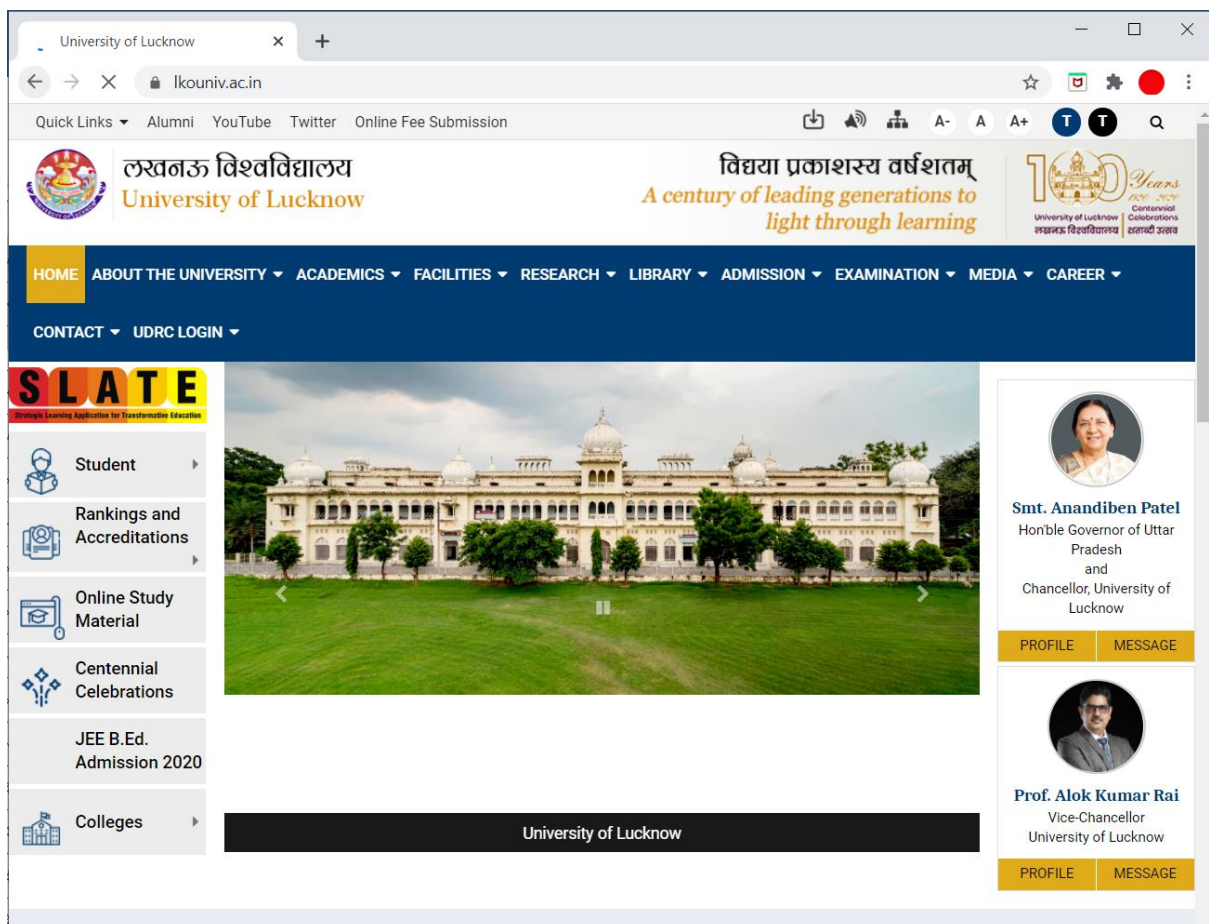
University of Lucknow ×

lkouniv.ac.in

Quick Links ▾ Alumni YouTube Twitter Online Fee Submission

A- A A+ T T

लखनऊ विश्वविद्यालय
University of Lucknow

विद्यया प्रकाशस्य वर्षशतम्
A century of leading generations to light through learning

100 Years
1920-2020
Centennial Celebrations
University of Lucknow
लखनऊ विश्वविद्यालय
शताब्दी उत्सव

HOME ABOUT THE UNIVERSITY ▾ ACADEMICS ▾ FACILITIES ▾ RESEARCH ▾ LIBRARY ▾ ADMISSION ▾ EXAMINATION ▾ MEDIA ▾ CAREER ▾

CONTACT ▾ UDRC LOGIN ▾

SLATE
Strategic Learning Application for Transformative Education

Student

Rankings and Accreditations

Online Study Material

Centennial Celebrations

JEE B.Ed. Admission 2020

Colleges

University of Lucknow

Smt. Anandiben Patel
Hon'ble Governor of Uttar Pradesh
and
Chancellor, University of Lucknow

PROFILE MESSAGE

Prof. Alok Kumar Rai
Vice-Chancellor
University of Lucknow

PROFILE MESSAGE